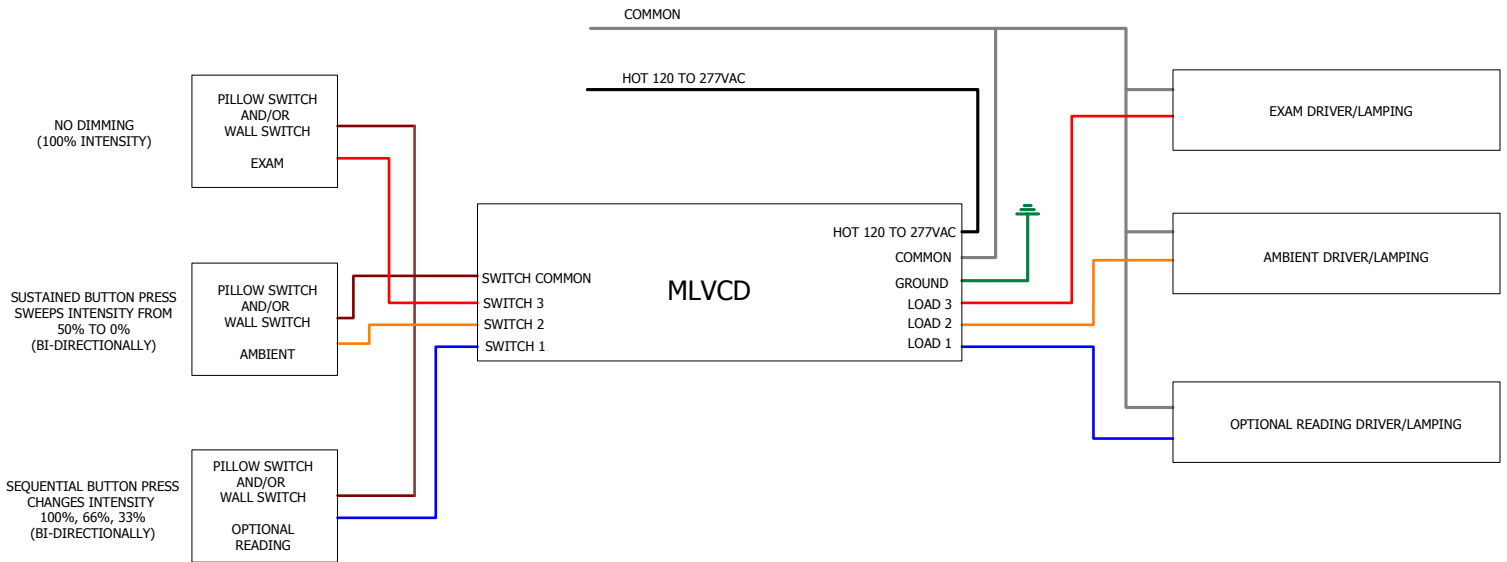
COMMON

HOT 120 TO 277VAC

NO DIMMING
(100% INTENSITY)

PILLOW SWITCH
AND/OR
WALL SWITCH

EXAM

SUSTAINED BUTTON PRESS
SWEEPS INTENSITY FROM
50% TO 0%
(BI-DIRECTIONALLY)

PILLOW SWITCH
AND/OR
WALL SWITCH

AMBIENT

SEQUENTIAL BUTTON PRESS
CHANGES INTENSITY
100%, 66%, 33%
(BI-DIRECTIONALLY)

PILLOW SWITCH
AND/OR
WALL SWITCH

OPTIONAL
READING

SWITCH COMMON
SWITCH 3
SWITCH 2
SWITCH 1

MLVCD

HOT 120 TO 277VAC
COMMON
GROUND
LOAD 3
LOAD 2
LOAD 1

EXAM DRIVER/LAMPING

AMBIENT DRIVER/LAMPING

OPTIONAL READING DRIVER/LAMPING